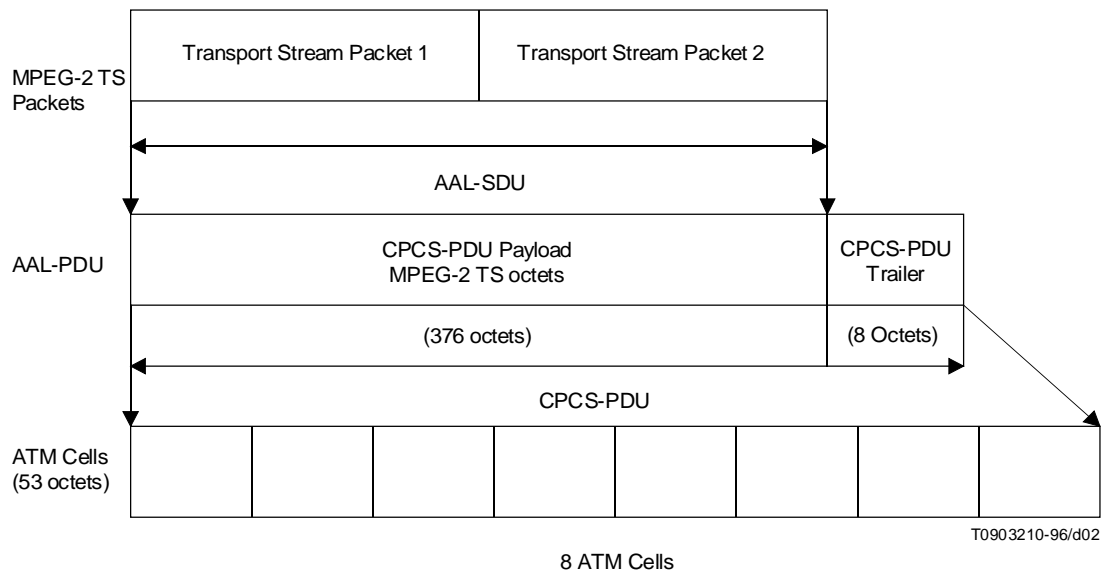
Transport Stream Packet 1

Transport Stream Packet 2

MPEG-2 TS Packets

AAL-SDU

AAL-PDU

CPCS-PDU Payload
MPEG-2 TS octets

CPCS-PDU Trailer

(376 octets)

(8 Octets)

CPCS-PDU

ATM Cells (53 octets)

T0903210-96/d02

8 ATM Cells